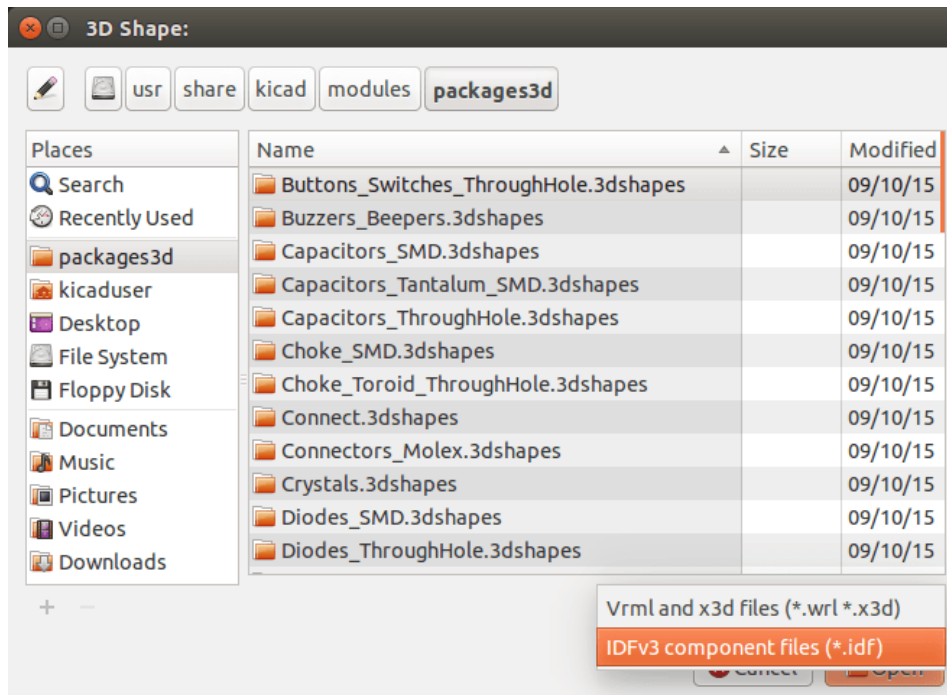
3D Shape:

usr share kicad modules packages3d

| Places |
|---|
| Search |
| Recently Used |
| packages3d |
| kicaduser |
| Desktop |
| File System |
| Floppy Disk |
| Documents |
| Music |
| Pictures |
| Videos |
| Downloads |

+ −

| Name | Size | Modified |
|---|---|---|
| Buttons_Switches_ThroughHole.3dshapes | | 09/10/15 |
| Buzzers_Beepers.3dshapes | | 09/10/15 |
| Capacitors_SMD.3dshapes | | 09/10/15 |
| Capacitors_Tantalum_SMD.3dshapes | | 09/10/15 |
| Capacitors_ThroughHole.3dshapes | | 09/10/15 |
| Choke_SMD.3dshapes | | 09/10/15 |
| Choke_Toroid_ThroughHole.3dshapes | | 09/10/15 |
| Connect.3dshapes | | 09/10/15 |
| Connectors_Molex.3dshapes | | 09/10/15 |
| Crystals.3dshapes | | 09/10/15 |
| Diodes_SMD.3dshapes | | 09/10/15 |
| Diodes_ThroughHole.3dshapes | | 09/10/15 |

Vrml and x3d files (*.wrl *.x3d)
IDFv3 component files (*.idf)

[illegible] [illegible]